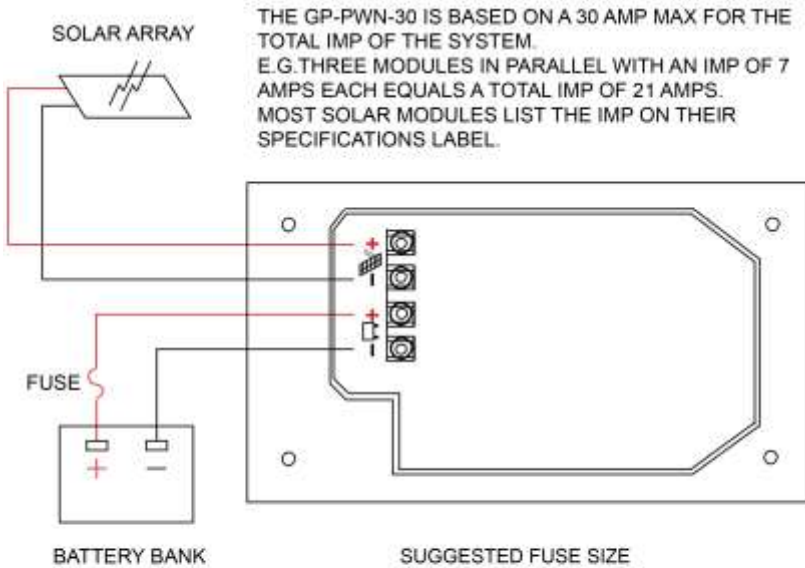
SOLAR ARRAY

THE GP-PWN-30 IS BASED ON A 30 AMP MAX FOR THE TOTAL IMP OF THE SYSTEM.
E.G.THREE MODULES IN PARALLEL WITH AN IMP OF 7 AMPS EACH EQUALS A TOTAL IMP OF 21 AMPS.
MOST SOLAR MODULES LIST THE IMP ON THEIR SPECIFICATIONS LABEL.

+
-
+
-

FUSE

+
—

BATTERY BANK

SUGGESTED FUSE SIZE